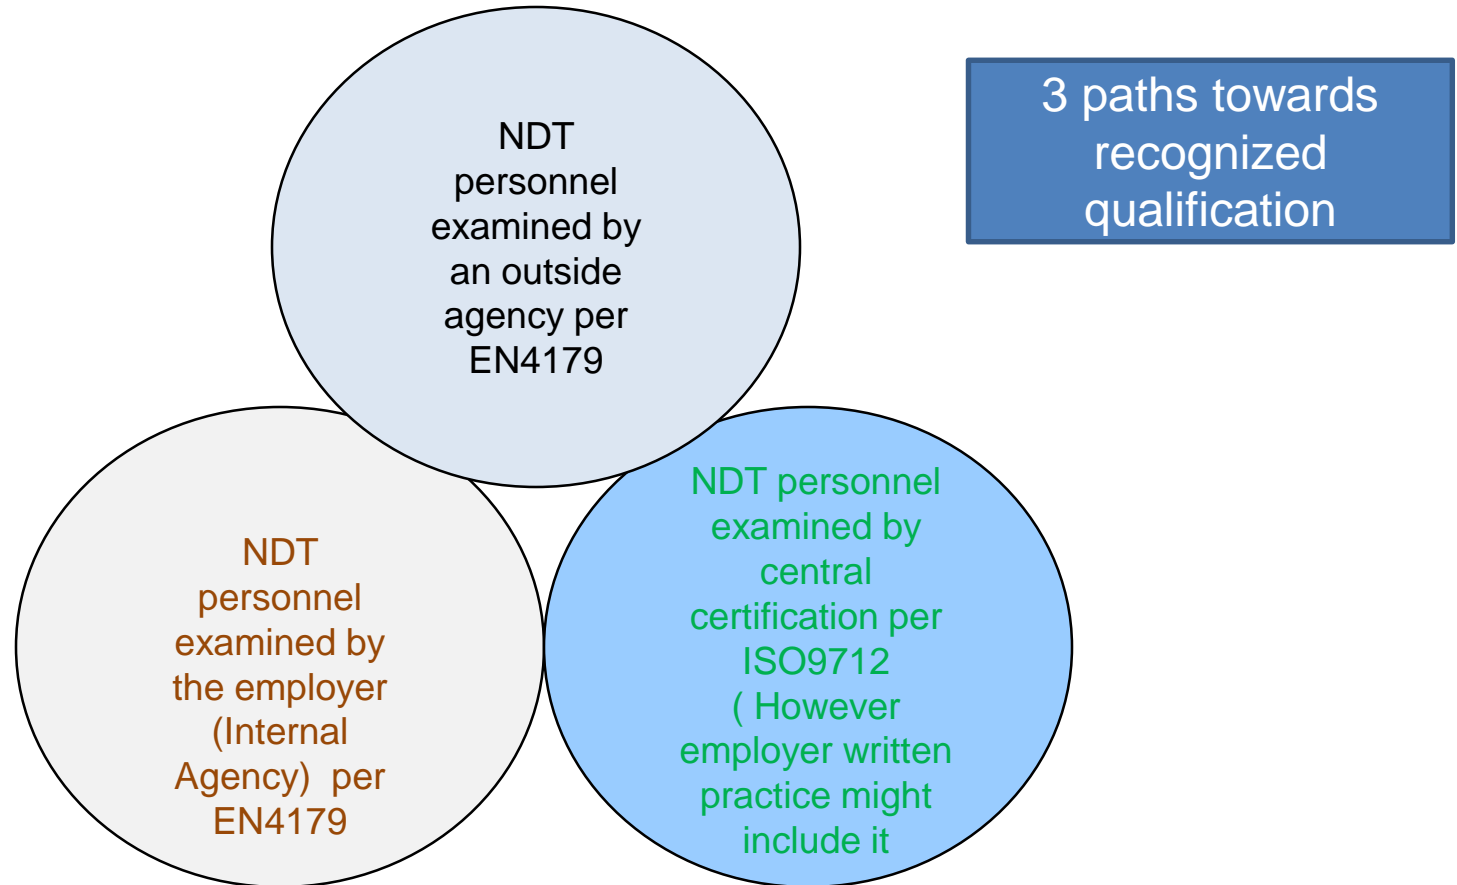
3 paths towards recognized qualification

NDT personnel examined by an outside agency per EN4179

NDT personnel examined by the employer (Internal Agency) per EN4179

NDT personnel examined by central certification per ISO9712 ( However employer written practice might include it